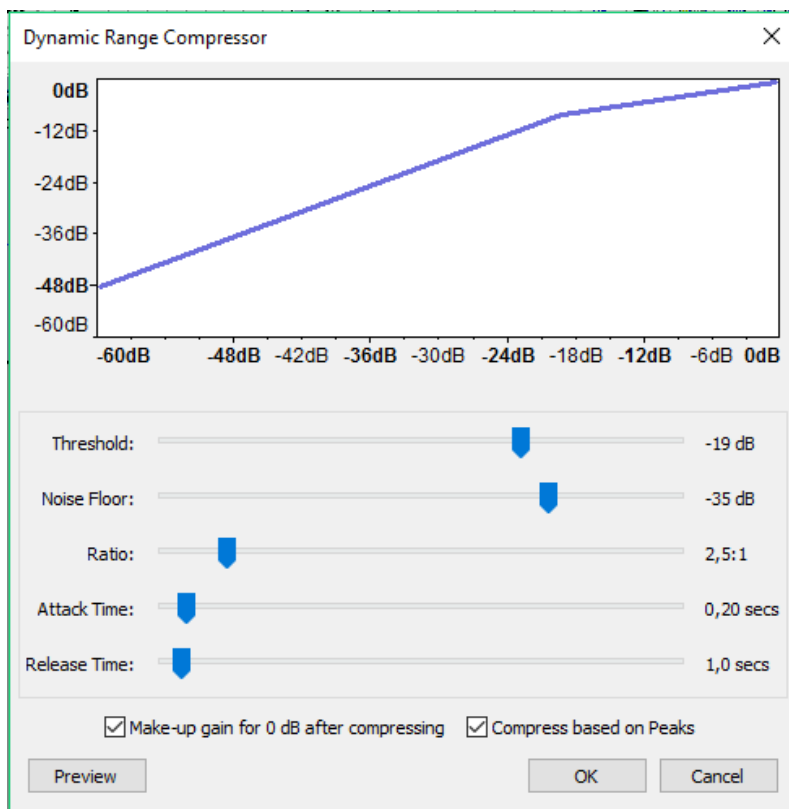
Dynamic Range Compressor

0dB
-12dB
-24dB
-36dB
-48dB
-60dB

-60dB -48dB -42dB -36dB -30dB -24dB -18dB -12dB -6dB 0dB

Threshold: -19 dB
Noise Floor: -35 dB
Ratio: 2,5:1
Attack Time: 0,20 secs
Release Time: 1,0 secs

Make-up gain for 0 dB after compressing
Compress based on Peaks

Preview
OK
Cancel